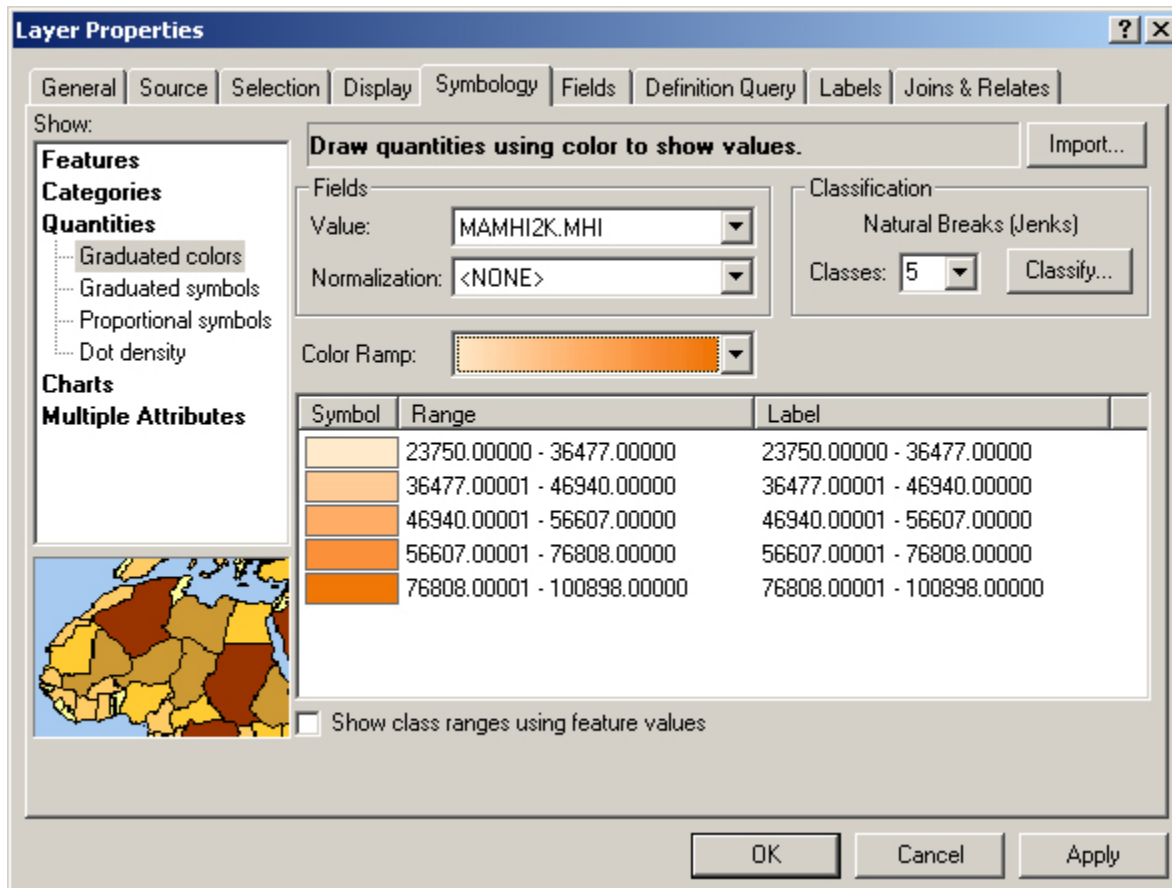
Layer Properties

?

General | Source | Selection | Display | Symbology | Fields | Definition Query | Labels | Joins & Relates

Show:

Features
Categories
Quantities
Graduated colors
Graduated symbols
Proportional symbols
Dot density
Charts
Multiple Attributes

Draw quantities using color to show values.

Import...

Fields

Value: MAMHI2K.MHI

Normalization: <NONE>

Classification

Natural Breaks (Jenks)

Classes: 5

Classify...

Color Ramp:

| Symbol | Range | Label |
|---|---|---|
| | 23750.00000 - 36477.00000 | 23750.00000 - 36477.00000 |
| | 36477.00001 - 46940.00000 | 36477.00001 - 46940.00000 |
| | 46940.00001 - 56607.00000 | 46940.00001 - 56607.00000 |
| | 56607.00001 - 76808.00000 | 56607.00001 - 76808.00000 |
| | 76808.00001 - 100898.00000 | 76808.00001 - 100898.00000 |

Show class ranges using feature values

OK

Cancel

Apply